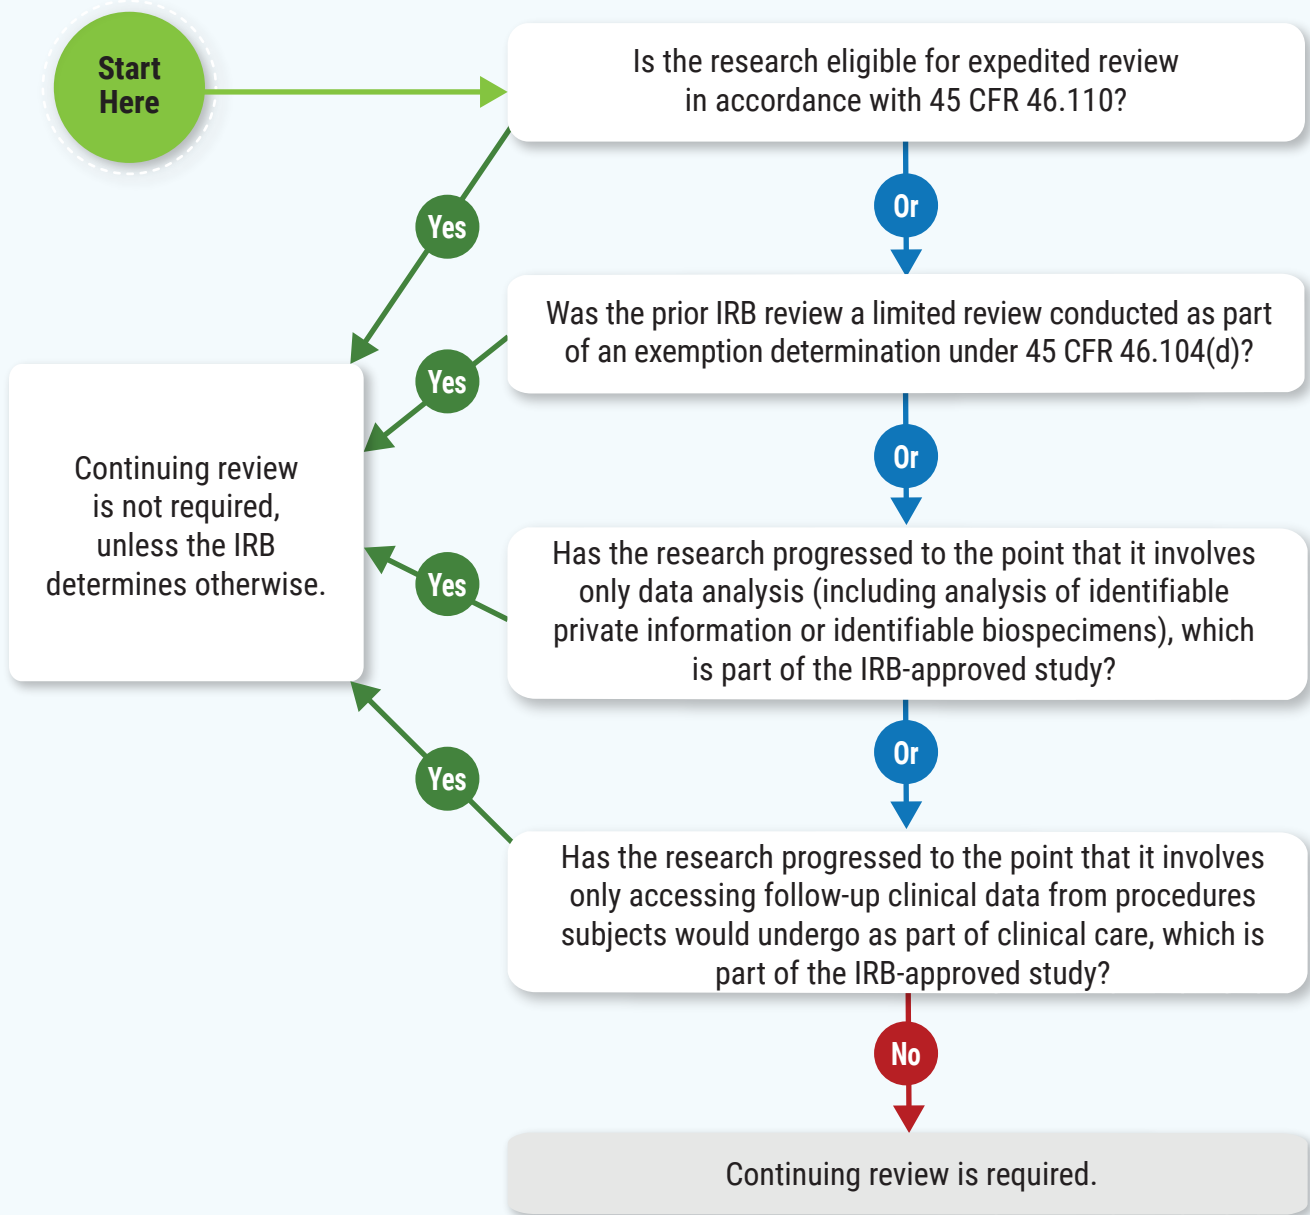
Start Here

Is the research eligible for expedited review in accordance with 45 CFR 46.110?

Yes

Or

Was the prior IRB review a limited review conducted as part of an exemption determination under 45 CFR 46.104(d)?

Yes

Continuing review is not required, unless the IRB determines otherwise.

Or

Has the research progressed to the point that it involves only data analysis (including analysis of identifiable private information or identifiable biospecimens), which is part of the IRB-approved study?

Yes

Or

Yes

Has the research progressed to the point that it involves only accessing follow-up clinical data from procedures subjects would undergo as part of clinical care, which is part of the IRB-approved study?

No

Continuing review is required.